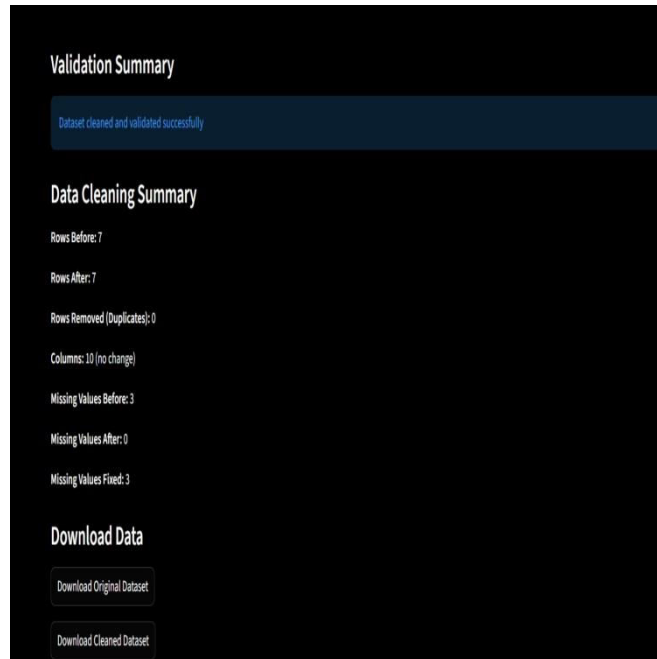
Validation Summary

Dataset cleaned and validated successfully

Data Cleaning Summary

Rows Before: 7

Rows After: 7

Rows Removed (Duplicates): 0

Columns: 10 (no change)

Missing Values Before: 3

Missing Values After: 0

Missing Values Fixed: 3

Download Data

Download Original Dataset

Download Cleaned Dataset